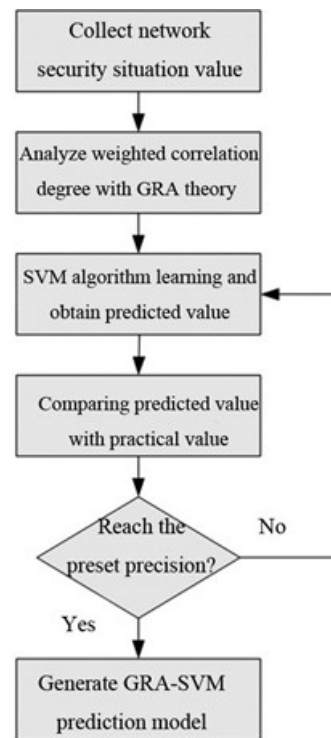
Collect network security situation value

Analyze weighted correlation degree with GRA theory

SVM algorithm learning and obtain predicted value

Comparing predicted value with practical value

Reach the preset precision?

No

Yes

Generate GRA-SVM prediction model